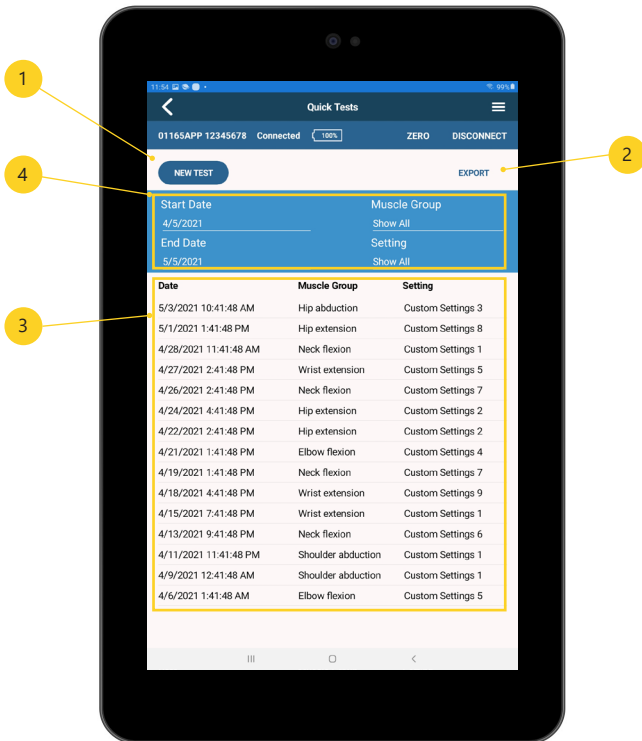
1

2

3

4

11:54 99%

Quick Tests

01165APP 12345678 Connected 100% ZERO DISCONNECT

NEW TEST

EXPORT

Start Date
4/5/2021

Muscle Group
Show All

End Date
5/5/2021

Setting
Show All

| Date | Muscle Group | Setting |
|---|---|---|
| 5/3/2021 10:41:48 AM | Hip abduction | Custom Settings 3 |
| 5/1/2021 1:41:48 PM | Hip extension | Custom Settings 8 |
| 4/28/2021 11:41:48 AM | Neck flexion | Custom Settings 1 |
| 4/27/2021 2:41:48 PM | Wrist extension | Custom Settings 5 |
| 4/26/2021 2:41:48 PM | Neck flexion | Custom Settings 7 |
| 4/24/2021 4:41:48 PM | Hip extension | Custom Settings 2 |
| 4/22/2021 2:41:48 PM | Hip extension | Custom Settings 2 |
| 4/21/2021 1:41:48 PM | Elbow flexion | Custom Settings 4 |
| 4/19/2021 1:41:48 PM | Neck flexion | Custom Settings 7 |
| 4/18/2021 4:41:48 PM | Wrist extension | Custom Settings 9 |
| 4/15/2021 7:41:48 PM | Wrist extension | Custom Settings 1 |
| 4/13/2021 9:41:48 PM | Neck flexion | Custom Settings 6 |
| 4/11/2021 11:41:48 PM | Shoulder abduction | Custom Settings 1 |
| 4/9/2021 12:41:48 AM | Shoulder abduction | Custom Settings 1 |
| 4/6/2021 1:41:48 AM | Elbow flexion | Custom Settings 5 |